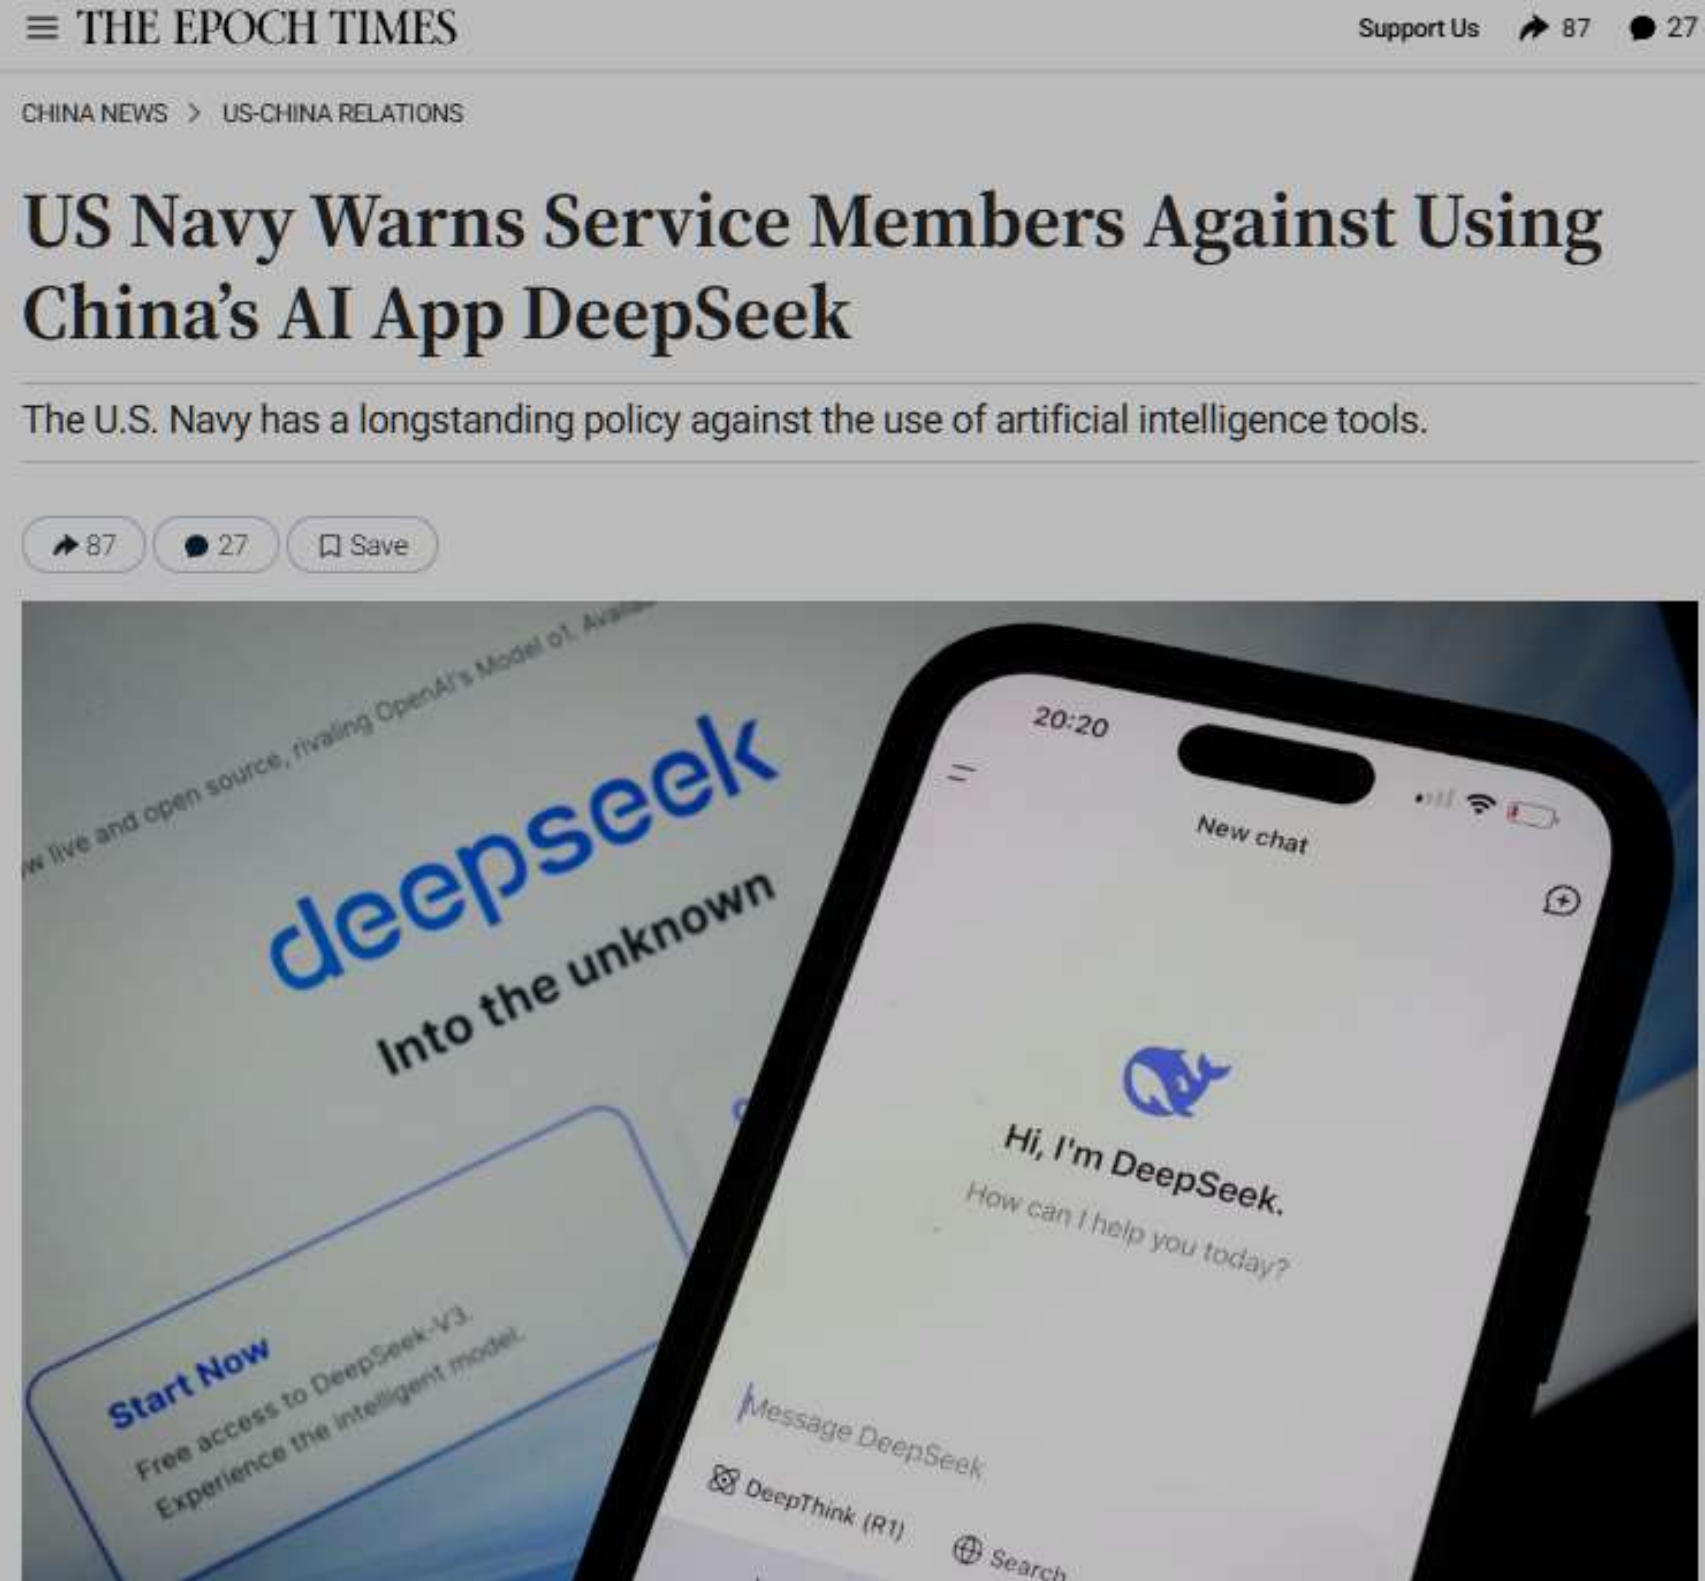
THE EPOCH TIMES

Support Us 87 27

CHINA NEWS > US-CHINA RELATIONS

US Navy Warns Service Members Against Using China's AI App DeepSeek

The U.S. Navy has a longstanding policy against the use of artificial intelligence tools.

87 27 Save

w live and open source, rivaling OpenAI's Model o1. Avai

deepseek

Into the unknown

Start Now

Free access to DeepSeek-V3.

Experience the intelligent model.

20:20

New chat

Hi, I'm DeepSeek.

How can I help you today?

Message DeepSeek

DeepThink (R1)

Search